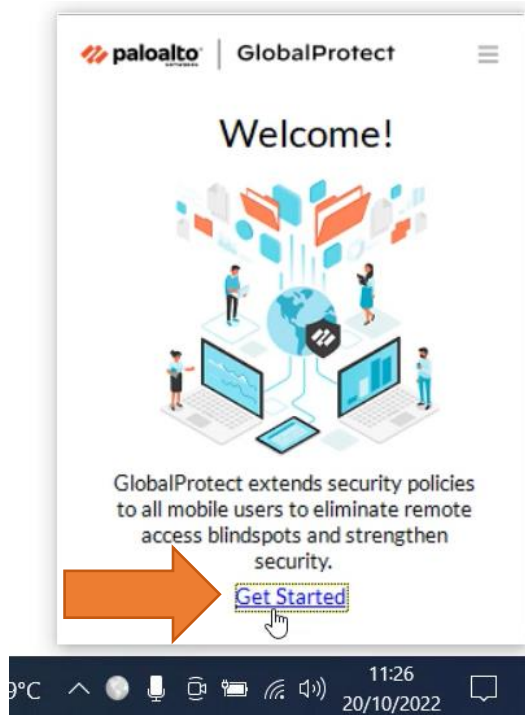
paloalto NETWORKS | GlobalProtect

Welcome!

GlobalProtect extends security policies to all mobile users to eliminate remote access blindspots and strengthen security.

Get Started

9°C

11:26
20/10/2022